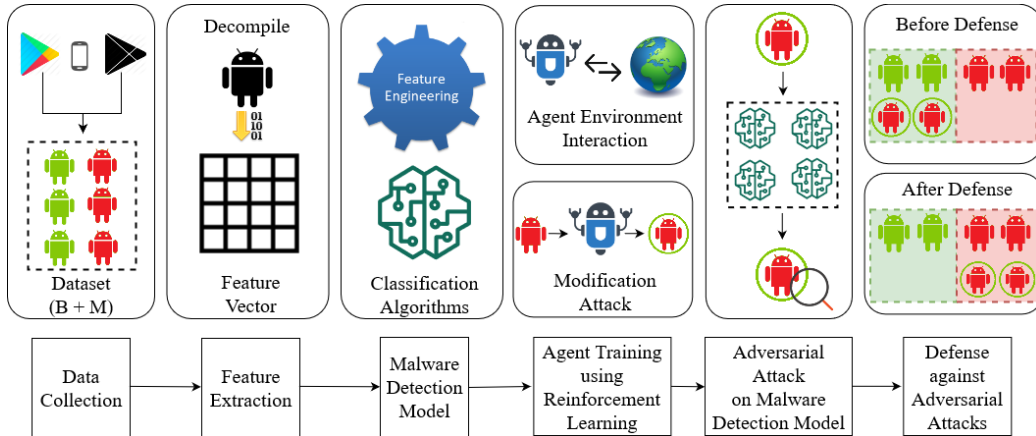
Dataset
(B + M)

Decompile

01
10
01

Feature
Vector

Feature
Engineering

Classification
Algorithms

Agent Environment
Interaction

Modification
Attack

Before Defense

After Defense

Data
Collection

Feature
Extraction

Malware
Detection
Model

Agent Training
using
Reinforcement
Learning

Adversarial
Attack
on Malware
Detection Model

Defense
against
Adversarial
Attacks